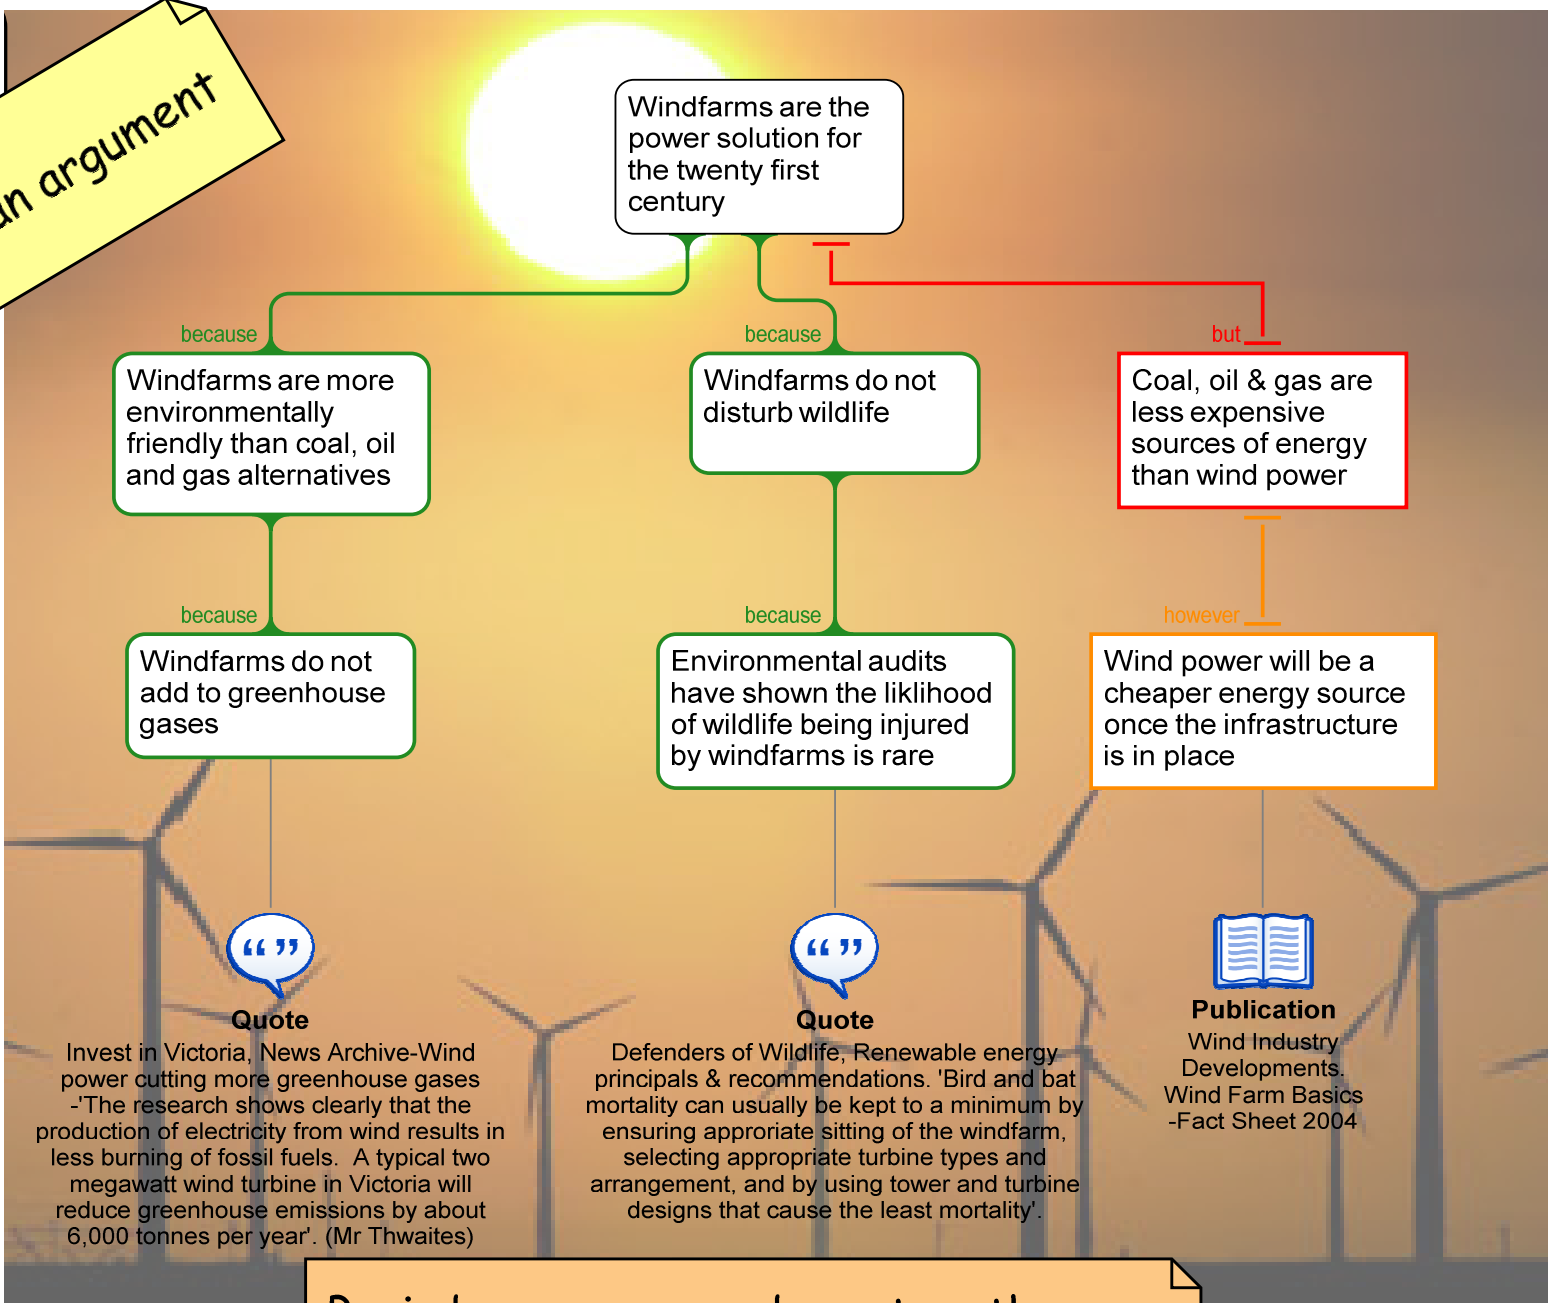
n argument

Windfarms are the power solution for the twenty first century

because

Windfarms are more environmentally friendly than coal, oil and gas alternatives

because

Windfarms do not disturb wildlife

but

Coal, oil & gas are less expensive sources of energy than wind power

because

Windfarms do not add to greenhouse gases

because

Environmental audits have shown the liklihood of wildlife being injured by windfarms is rare

however

Wind power will be a cheaper energy source once the infrastructure is in place

Quote

Invest in Victoria, News Archive-Wind power cutting more greenhouse gases -'The research shows clearly that the production of electricity from wind results in less burning of fossil fuels. A typical two megawatt wind turbine in Victoria will reduce greenhouse emissions by about 6,000 tonnes per year'. (Mr Thwaites)

Quote

Defenders of Wildlife, Renewable energy principals & recommendations. 'Bird and bat mortality can usually be kept to a minimum by ensuring approriate sitting of the windfarm, selecting appropriate turbine types and arrangement, and by using tower and turbine designs that cause the least mortality'.

Publication

Wind Industry Developments. Wind Farm Basics -Fact Sheet 2004

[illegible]